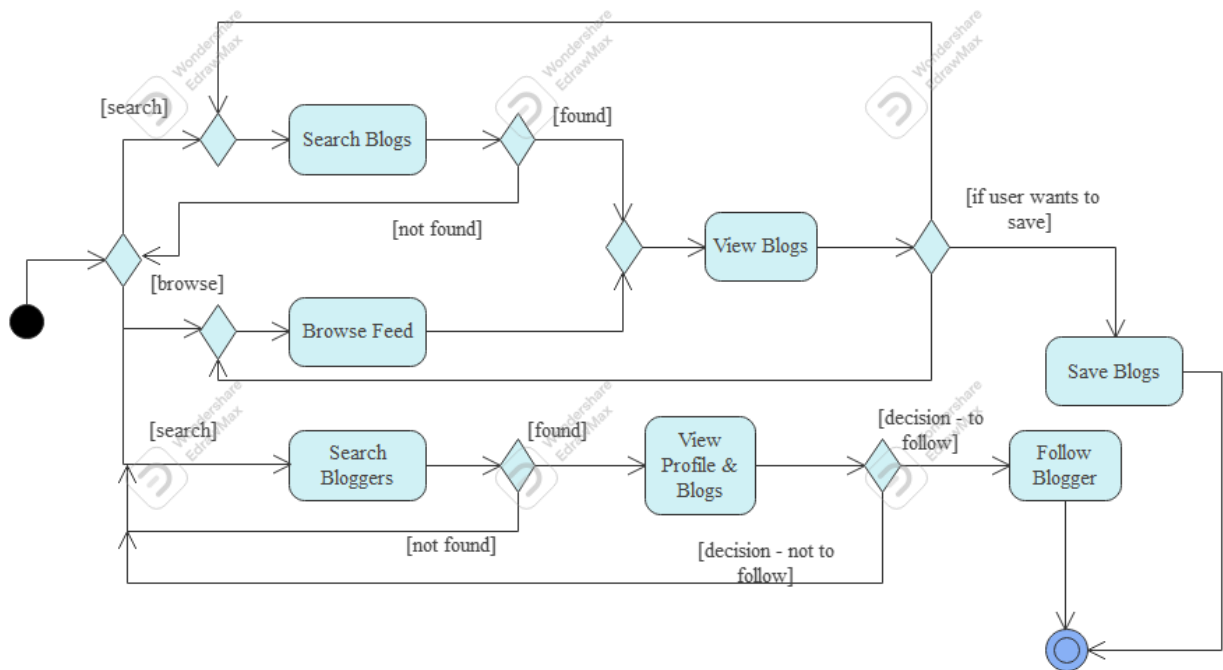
[search]

Search Blogs

[found]

[not found]

View Blogs

[if user wants to save]

[browse]

Browse Feed

Save Blogs

[search]

Search Bloggers

[found]

View Profile & Blogs

[decision - to follow]

Follow Blogger

[not found]

[decision - not to follow]

Wondershare EdrawMax

Wondershare EdrawMax

Wondershare EdrawMax

Wondershare EdrawMax

Wondershare EdrawMax

Wondershare EdrawMax

Wondershare EdrawMax